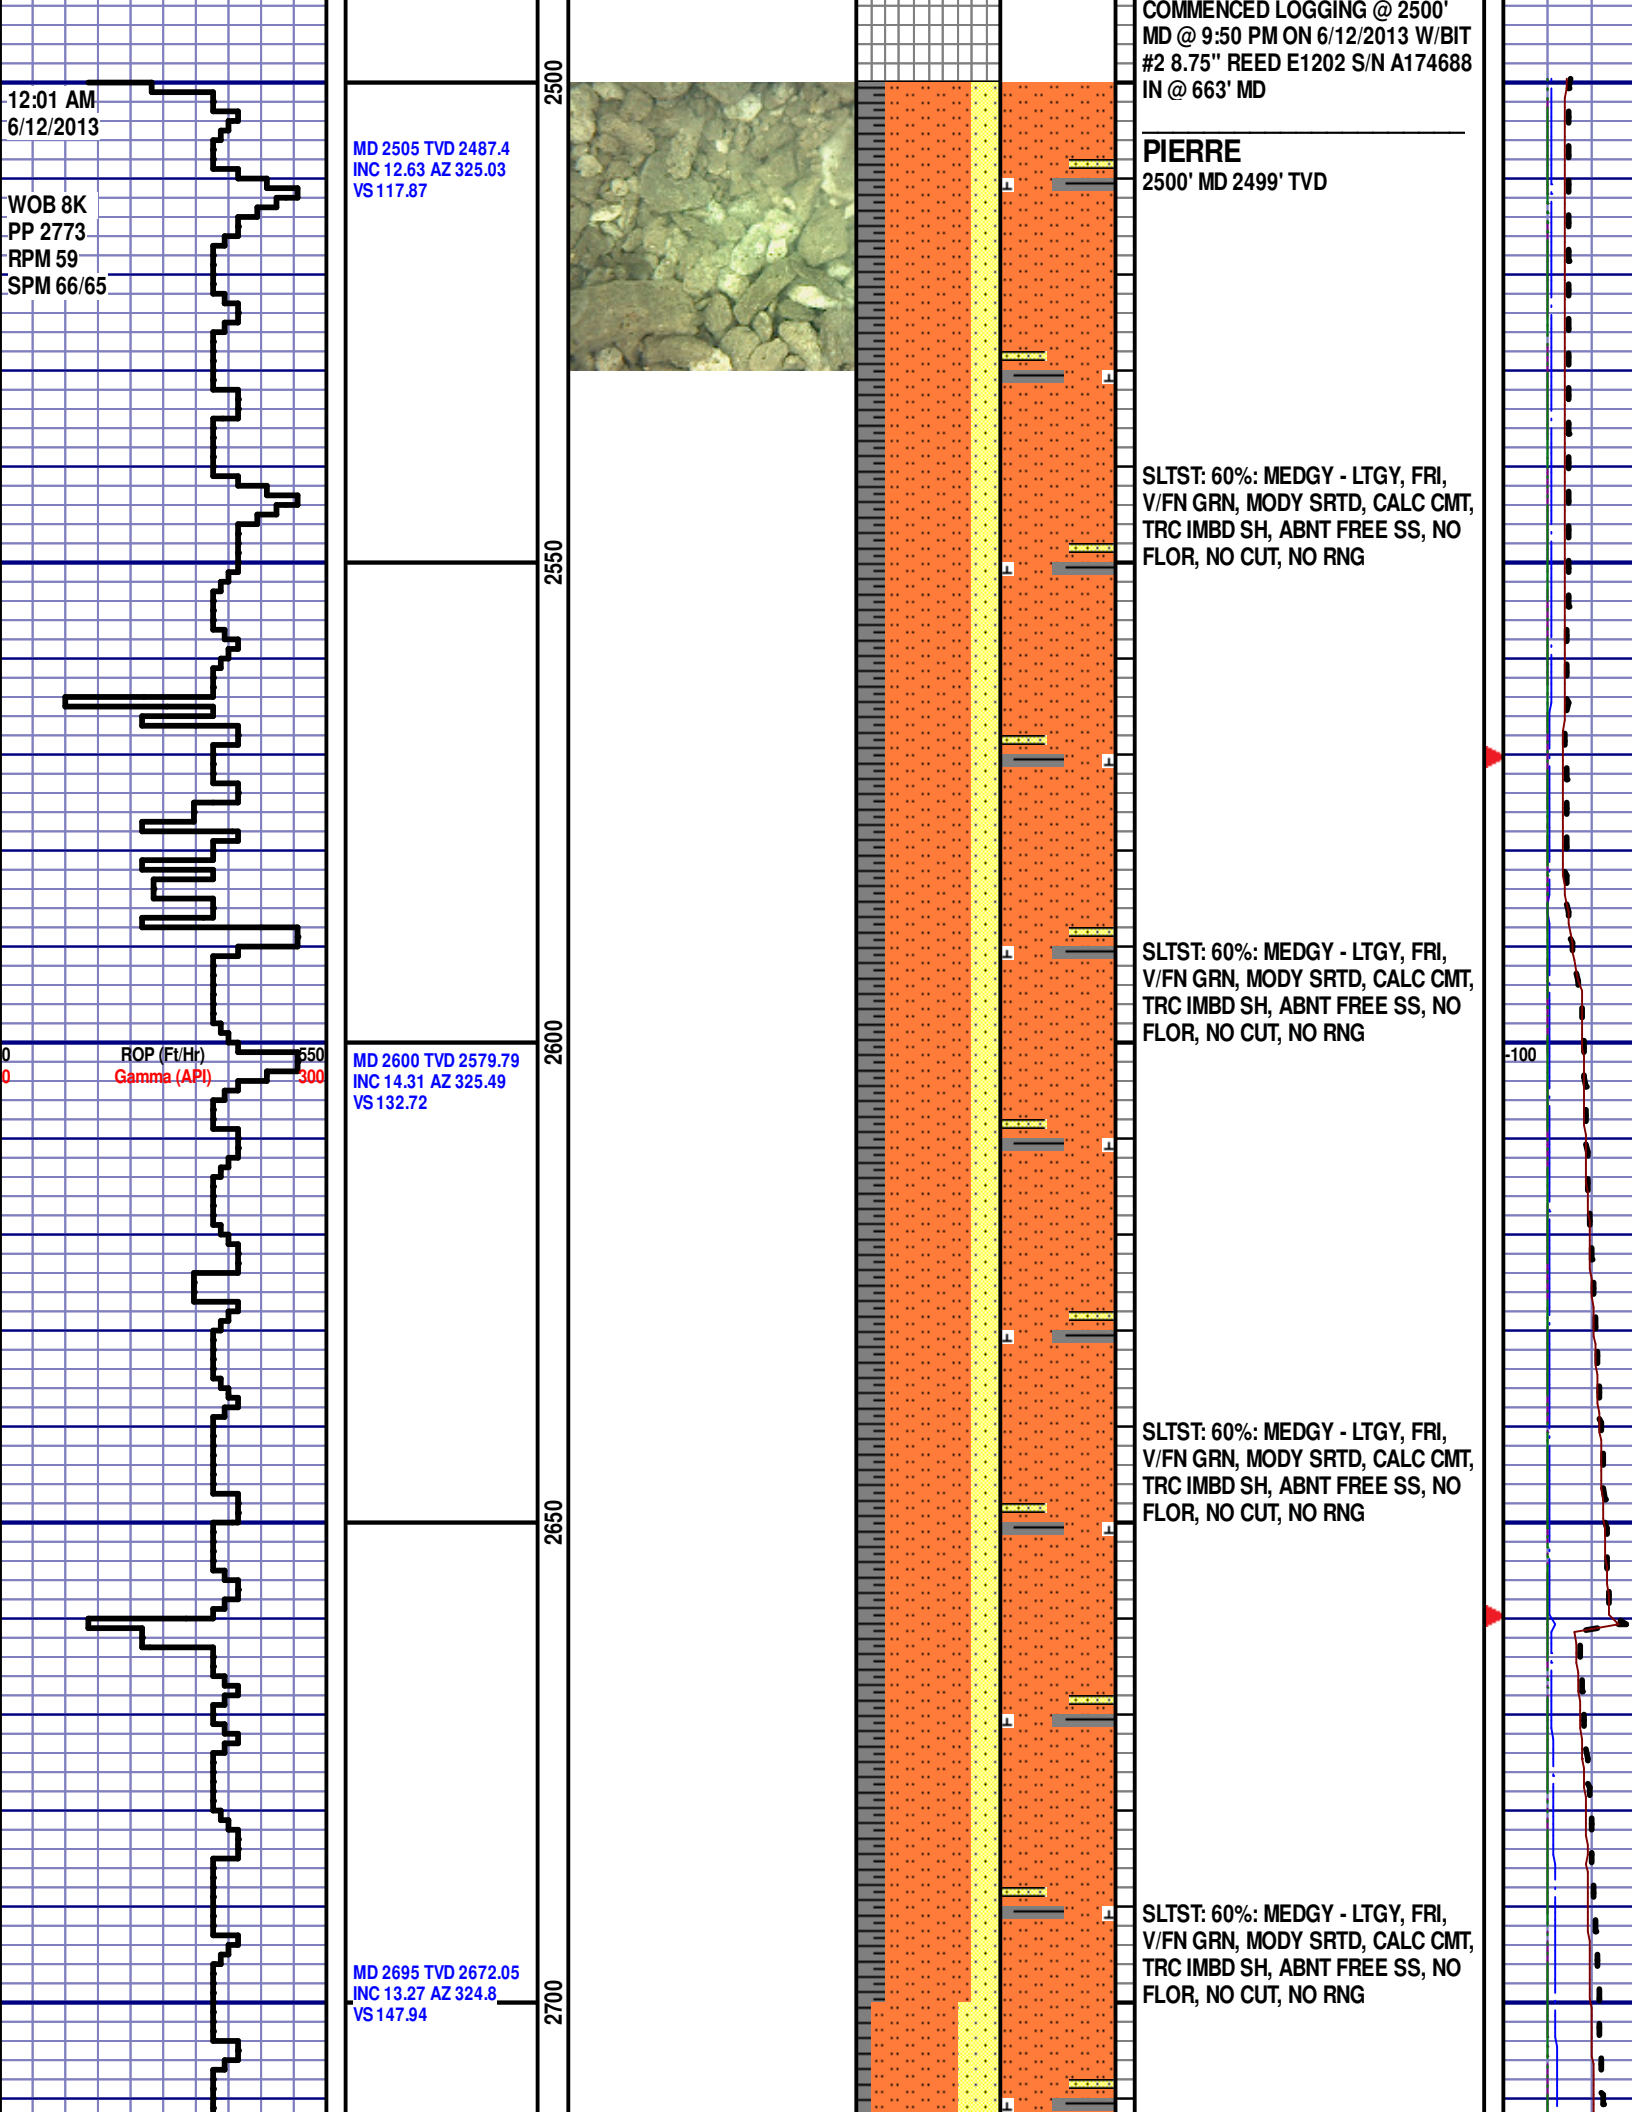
12:01 AM
6/12/2013

WOB 8K
PP 2773
RPM 59
SPM 66/65

0 ROP (Ft/Hr) 650
0 Gamma (API) 300

MD 2505 TVD 2487.4
INC 12.63 AZ 325.03
VS 117.87

MD 2600 TVD 2579.79
INC 14.31 AZ 325.49
VS 132.72

MD 2695 TVD 2672.05
INC 13.27 AZ 324.8
VS 147.94

2500

2550

2600

2650

2700

COMMENCED LOGGING @ 2500' MD @ 9:50 PM ON 6/12/2013 W/BIT #2 8.75" REED E1202 S/N A174688 IN @ 663' MD

PIERRE
2500' MD 2499' TVD

SLTST: 60%: MEDGY - LTGY, FRI, V/FN GRN, MODY SRTD, CALC CMT, TRC IMBD SH, ABNT FREE SS, NO FLOR, NO CUT, NO RNG

SLTST: 60%: MEDGY - LTGY, FRI, V/FN GRN, MODY SRTD, CALC CMT, TRC IMBD SH, ABNT FREE SS, NO FLOR, NO CUT, NO RNG

SLTST: 60%: MEDGY - LTGY, FRI, V/FN GRN, MODY SRTD, CALC CMT, TRC IMBD SH, ABNT FREE SS, NO FLOR, NO CUT, NO RNG

SLTST: 60%: MEDGY - LTGY, FRI, V/FN GRN, MODY SRTD, CALC CMT, TRC IMBD SH, ABNT FREE SS, NO FLOR, NO CUT, NO RNG

-100